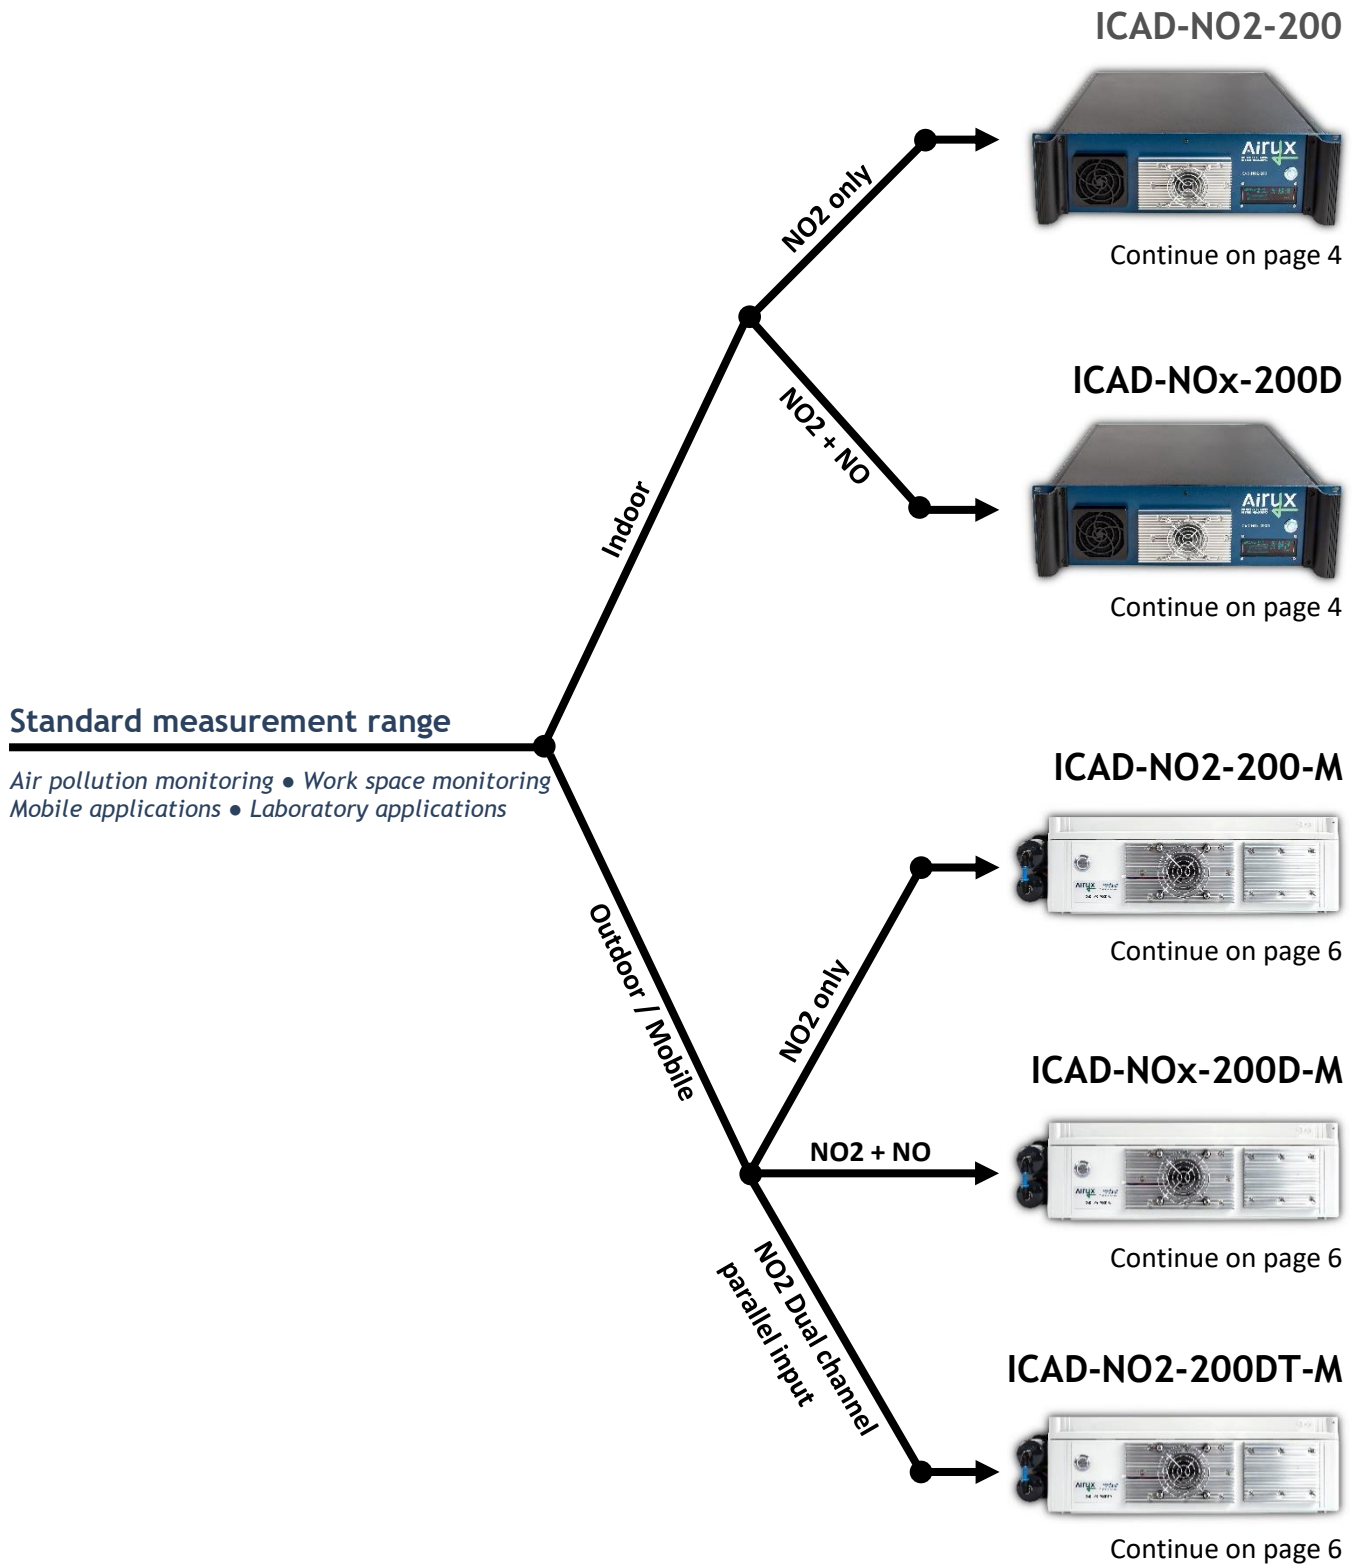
ICAD-NO2-200

Continue on page 4

ICAD-NOx-200D

Continue on page 4

Standard measurement range

Air pollution monitoring ● Work space monitoring
Mobile applications ● Laboratory applications

Indoor

NO2 only

NO2 + NO

Outdoor / Mobile

NO2 only

NO2 + NO

NO2 Dual channel parallel input

ICAD-NO2-200-M

Continue on page 6

ICAD-NOx-200D-M

Continue on page 6

ICAD-NO2-200DT-M

Continue on page 6